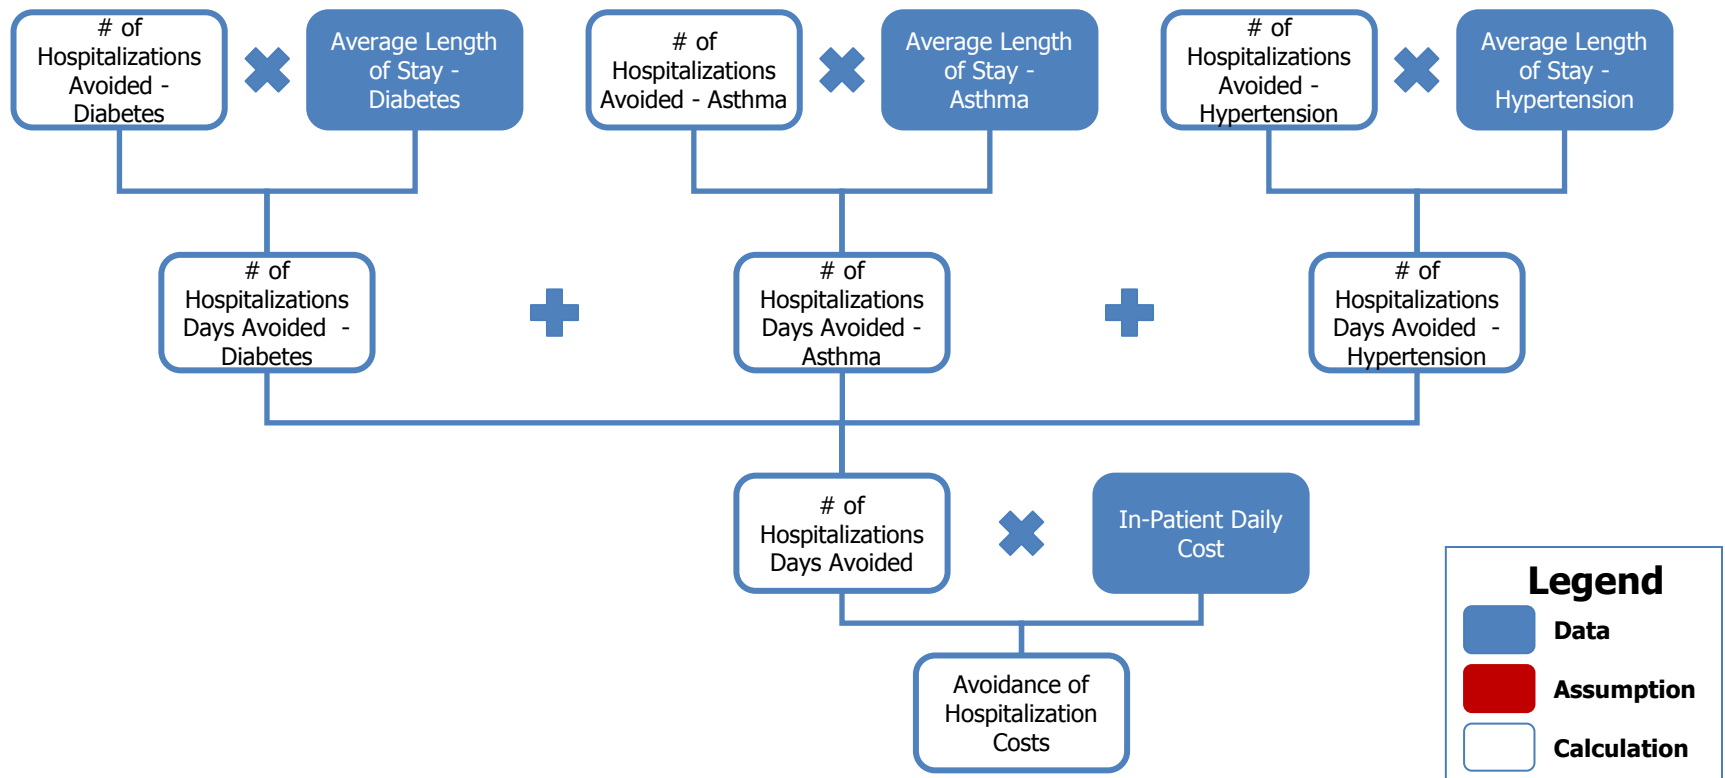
# of Hospitalizations Avoided - Diabetes

Average Length of Stay - Diabetes

# of Hospitalizations Avoided - Asthma

Average Length of Stay - Asthma

# of Hospitalizations Avoided - Hypertension

Average Length of Stay - Hypertension

# of Hospitalizations Days Avoided - Diabetes

# of Hospitalizations Days Avoided - Asthma

# of Hospitalizations Days Avoided - Hypertension

# of Hospitalizations Days Avoided

In-Patient Daily Cost

Avoidance of Hospitalization Costs

Legend
Data
Assumption
Calculation